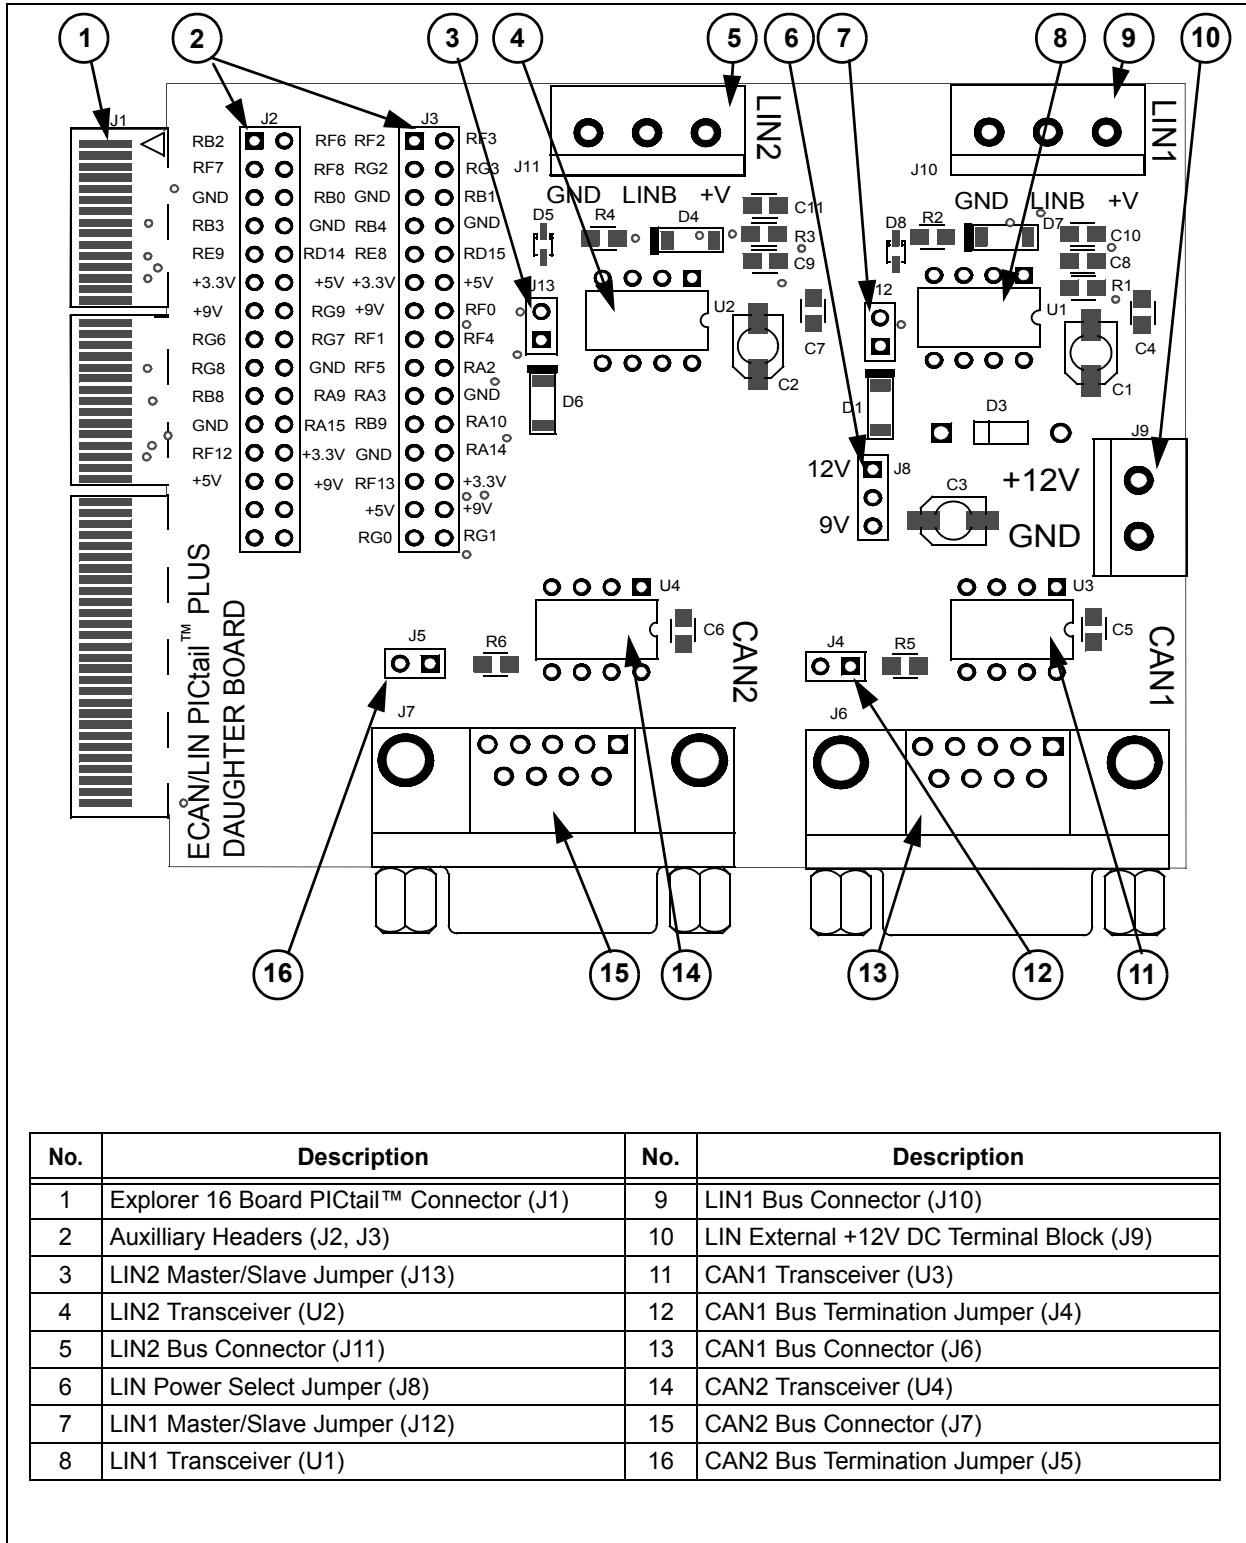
1 2 3 4 5 6 7 8 9 10

J1 J2 J3

RB2 RF7 GND RB3 RE9 +3.3V +9V RG6 RG8 RB8 GND RF12 +5V

RF6 RF8 RB0 GND RD14 +5V RG9 RG7 GND RA9 RA15 +3.3V +9V

RF2 RG2 GND RB4 RE8 +3.3V +9V RF1 RF5 RA3 RB9 GND RF13 +5V RG0

RF3 RG3 RB1 GND RD15 +5V RF0 RF4 RA2 GND RA10 RA14 +3.3V +9V RG1

J11 LIN2 GND LINB +V

J10 LIN1 GND LINB +V

D5 R4 D4 C11 R3 C9 J13 U2 C7 C2 D6

D8 R2 D7 C10 C8 R1 J12 U1 C4 C1 D1 D3

J9 12V J8 9V C3 +12V GND

U4 C6 CAN2 J5 R6 J7

U3 C5 CAN1 J4 R5 J6

ECAN/LIN PICtail™ PLUS DAUGHTER BOARD

16 15 14 13 12 11

| No. | Description | No. | Description |
|---|---|---|---|
| 1 | Explorer 16 Board PICtail™ Connector (J1) | 9 | LIN1 Bus Connector (J10) |
| 2 | Auxilliary Headers (J2, J3) | 10 | LIN External +12V DC Terminal Block (J9) |
| 3 | LIN2 Master/Slave Jumper (J13) | 11 | CAN1 Transceiver (U3) |
| 4 | LIN2 Transceiver (U2) | 12 | CAN1 Bus Termination Jumper (J4) |
| 5 | LIN2 Bus Connector (J11) | 13 | CAN1 Bus Connector (J6) |
| 6 | LIN Power Select Jumper (J8) | 14 | CAN2 Transceiver (U4) |
| 7 | LIN1 Master/Slave Jumper (J12) | 15 | CAN2 Bus Connector (J7) |
| 8 | LIN1 Transceiver (U1) | 16 | CAN2 Bus Termination Jumper (J5) |